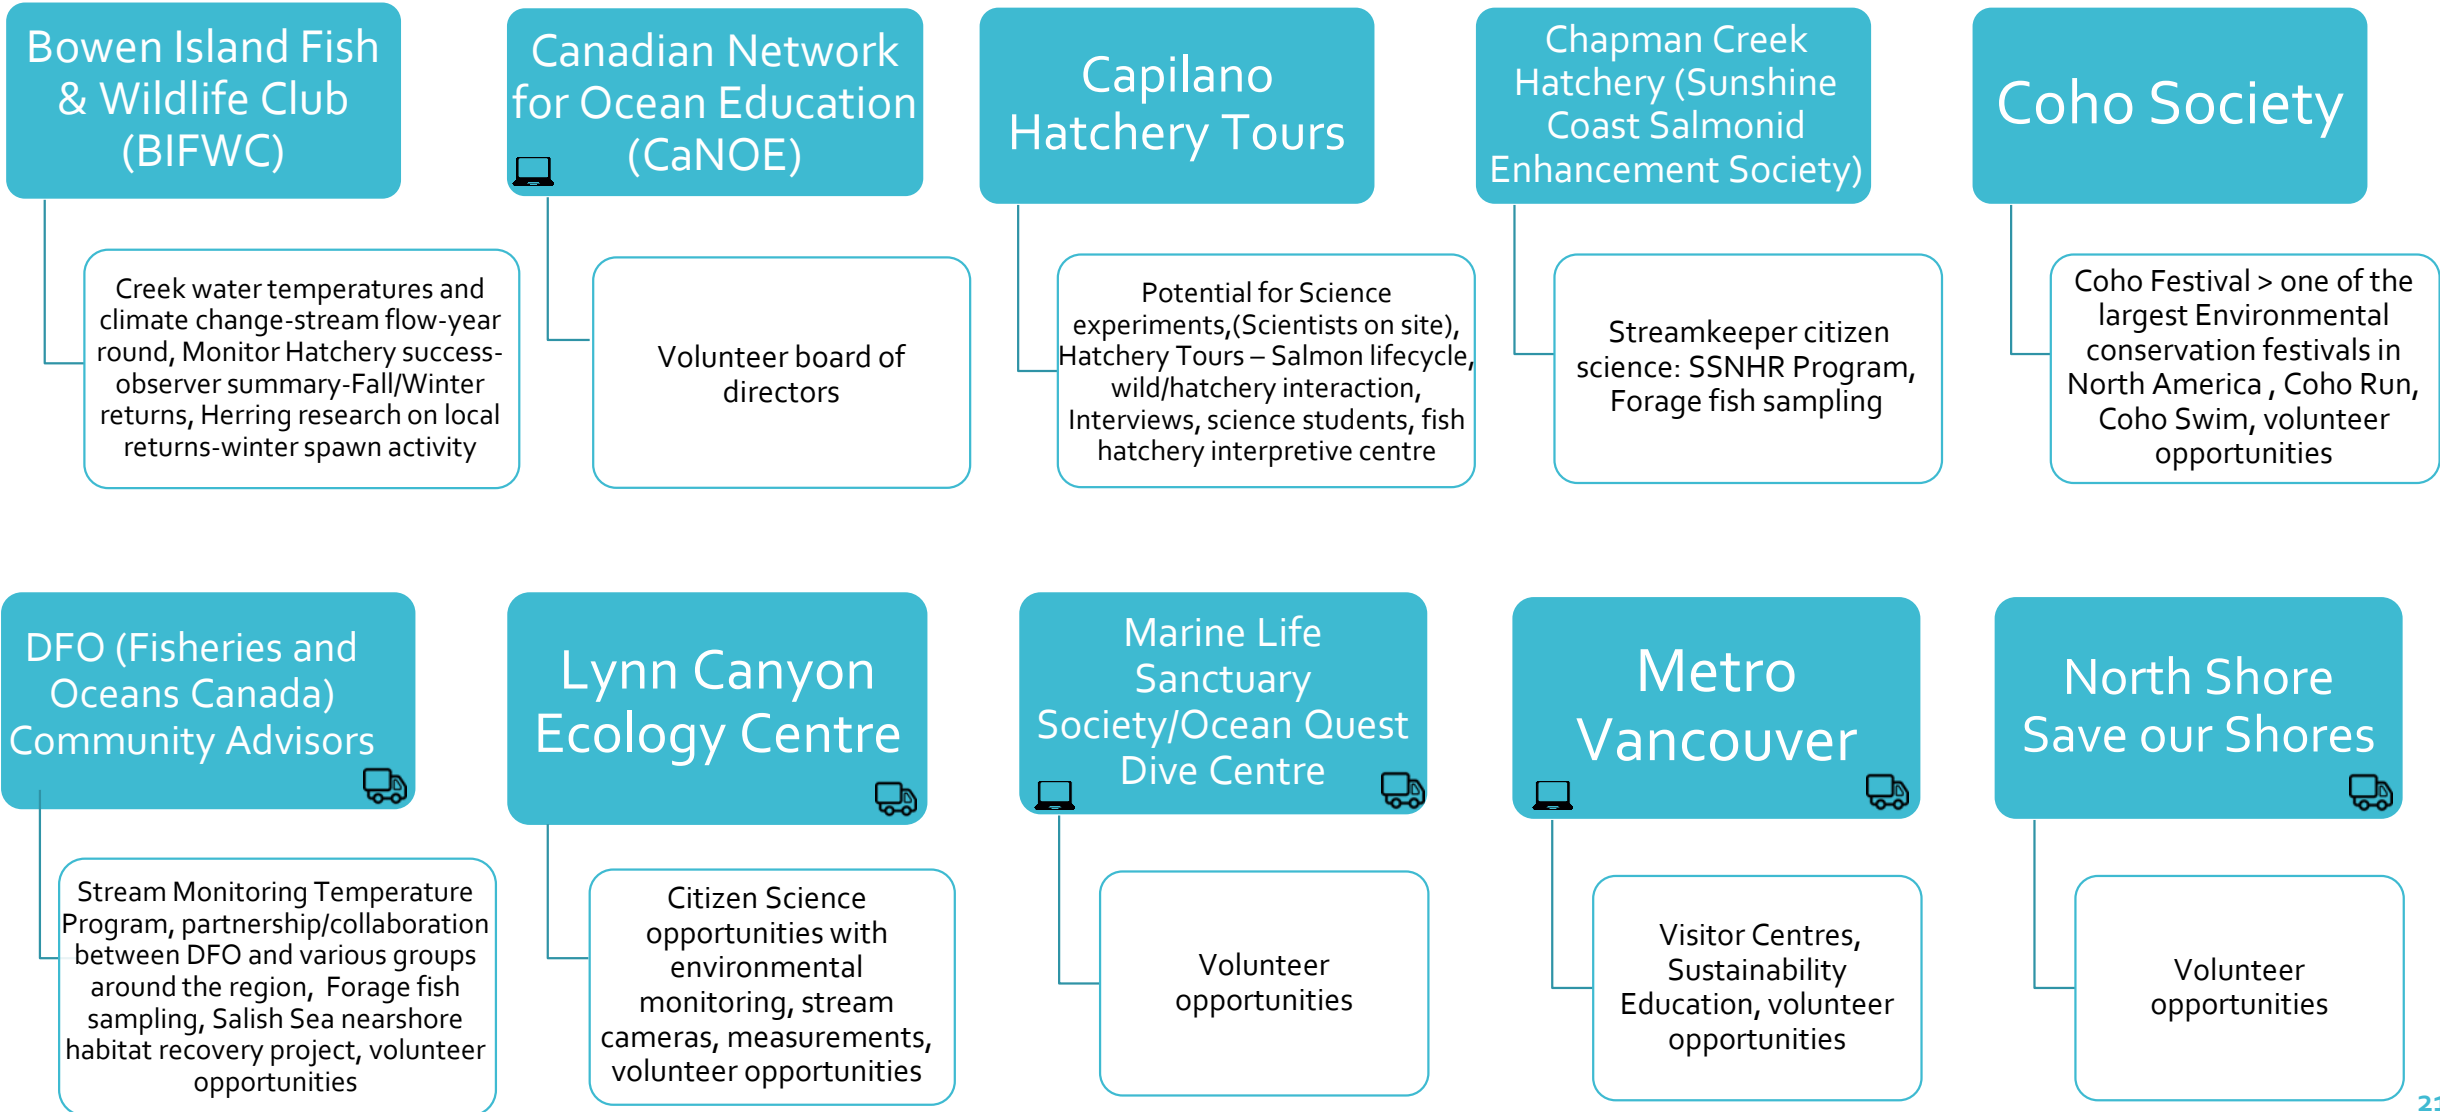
Bowen Island Fish & Wildlife Club (BIFWC)

Creek water temperatures and climate change-stream flow-year round, Monitor Hatchery success-observer summary-Fall/Winter returns, Herring research on local returns-winter spawn activity

Canadian Network for Ocean Education (CaNOE)

Volunteer board of directors

Capilano Hatchery Tours

Potential for Science experiments,(Scientists on site), Hatchery Tours – Salmon lifecycle, wild/hatchery interaction, Interviews, science students, fish hatchery interpretive centre

Chapman Creek Hatchery (Sunshine Coast Salmonid Enhancement Society)

Streamkeeper citizen science: SSNHR Program, Forage fish sampling

Coho Society

Coho Festival > one of the largest Environmental conservation festivals in North America , Coho Run, Coho Swim, volunteer opportunities

DFO (Fisheries and Oceans Canada) Community Advisors

Stream Monitoring Temperature Program, partnership/collaboration between DFO and various groups around the region, Forage fish sampling, Salish Sea nearshore habitat recovery project, volunteer opportunities

Lynn Canyon Ecology Centre

Citizen Science opportunities with environmental monitoring, stream cameras, measurements, volunteer opportunities

Marine Life Sanctuary Society/Ocean Quest Dive Centre

Volunteer opportunities

Metro Vancouver

Visitor Centres, Sustainability Education, volunteer opportunities

North Shore Save our Shores

Volunteer opportunities

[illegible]